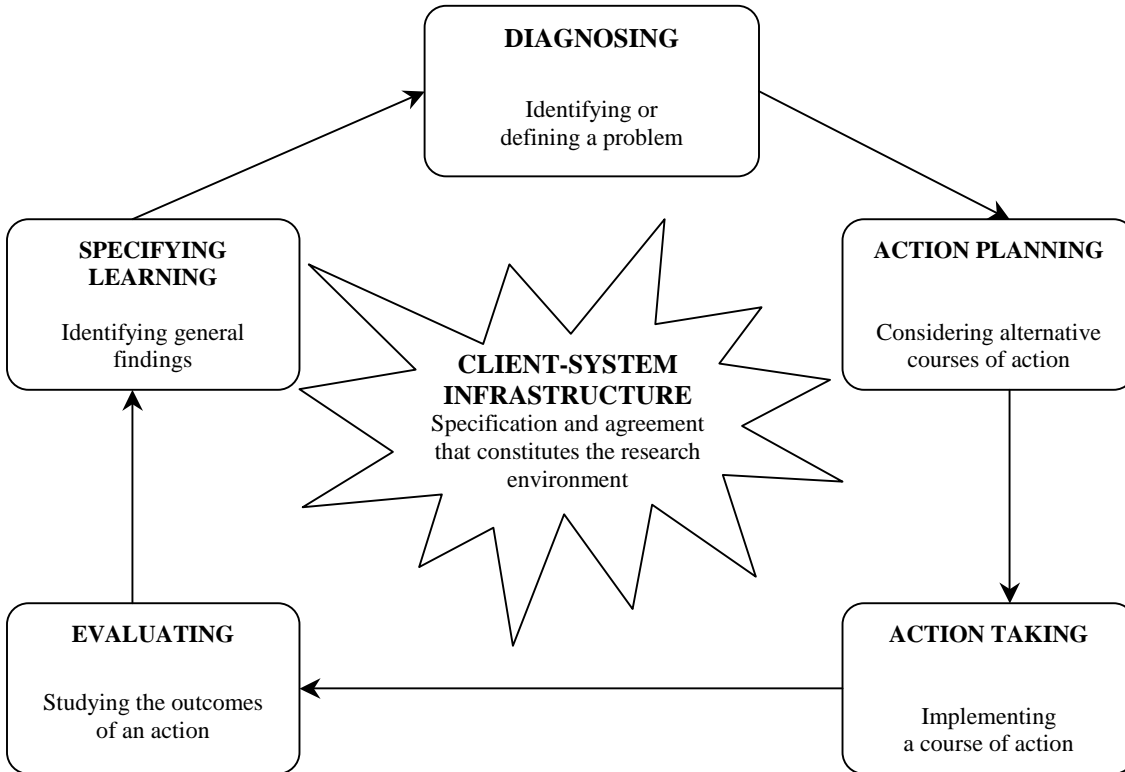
DIAGNOSING

Identifying or defining a problem

SPECIFYING LEARNING

Identifying general findings

CLIENT-SYSTEM INFRASTRUCTURE

Specification and agreement that constitutes the research environment

ACTION PLANNING

Considering alternative courses of action

EVALUATING

Studying the outcomes of an action

ACTION TAKING

Implementing a course of action